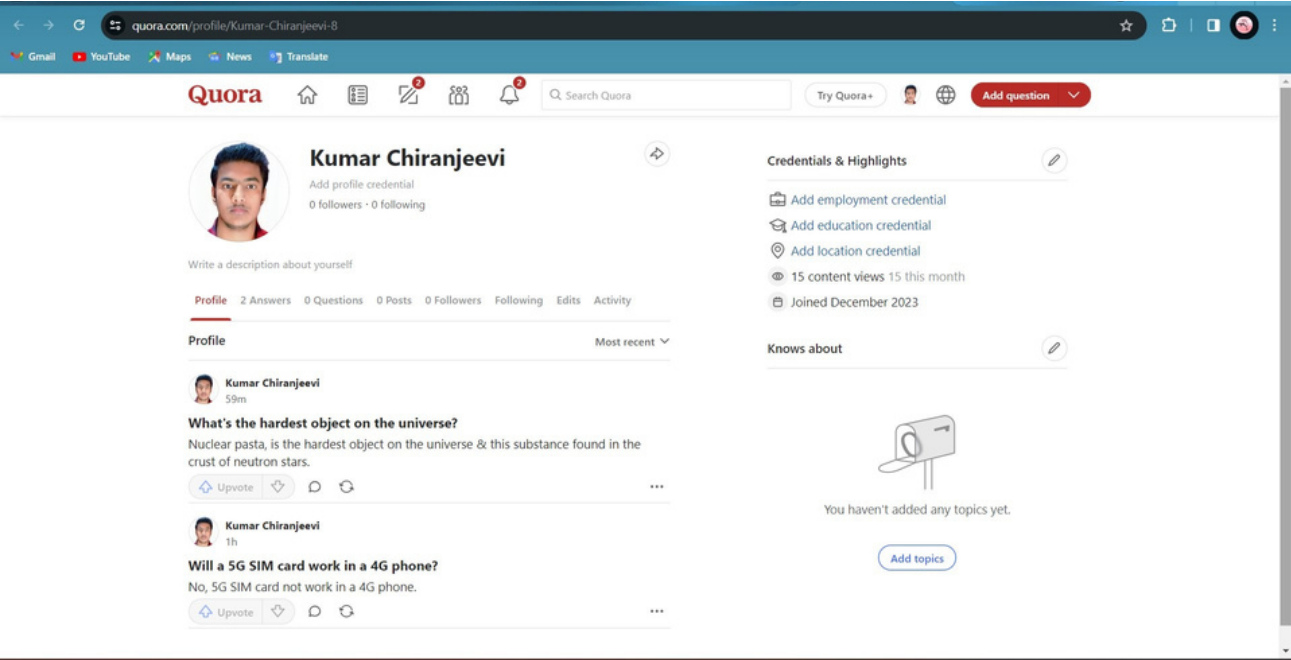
quora.com/profile/Kumar-Chiranjeevi-8

Gmail YouTube Maps News Translate

Quora 2 2 Search Quora Try Quora+ Add question

Kumar Chiranjeevi
Add profile credential
0 followers · 0 following

Write a description about yourself

Profile 2 Answers 0 Questions 0 Posts 0 Followers Following Edits Activity

Profile Most recent

Kumar Chiranjeevi
59m

What's the hardest object on the universe?
Nuclear pasta, is the hardest object on the universe & this substance found in the crust of neutron stars.

Upvote ...

Kumar Chiranjeevi
1h

Will a 5G SIM card work in a 4G phone?
No, 5G SIM card not work in a 4G phone.

Upvote ...

Credentials & Highlights

Add employment credential
Add education credential
Add location credential
15 content views 15 this month
Joined December 2023

Knows about

You haven't added any topics yet.

Add topics